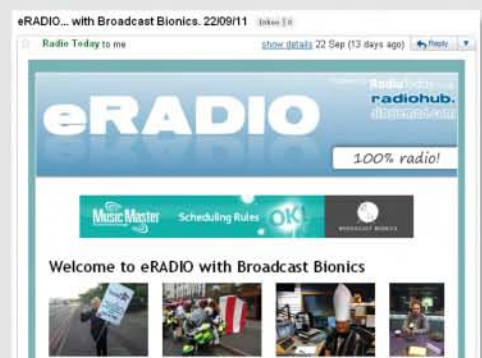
eRADIO... with Broadcast Bionics. 22/09/11 Inbox | X

Radio Today to me

show details 22 Sep (13 days ago) Reply

Radio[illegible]

radiohub.

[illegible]

eRADIO

100% radio!

MusicMaster Scheduling Rules OK!

BROADCAST BIONICS

Welcome to eRADIO with Broadcast Bionics